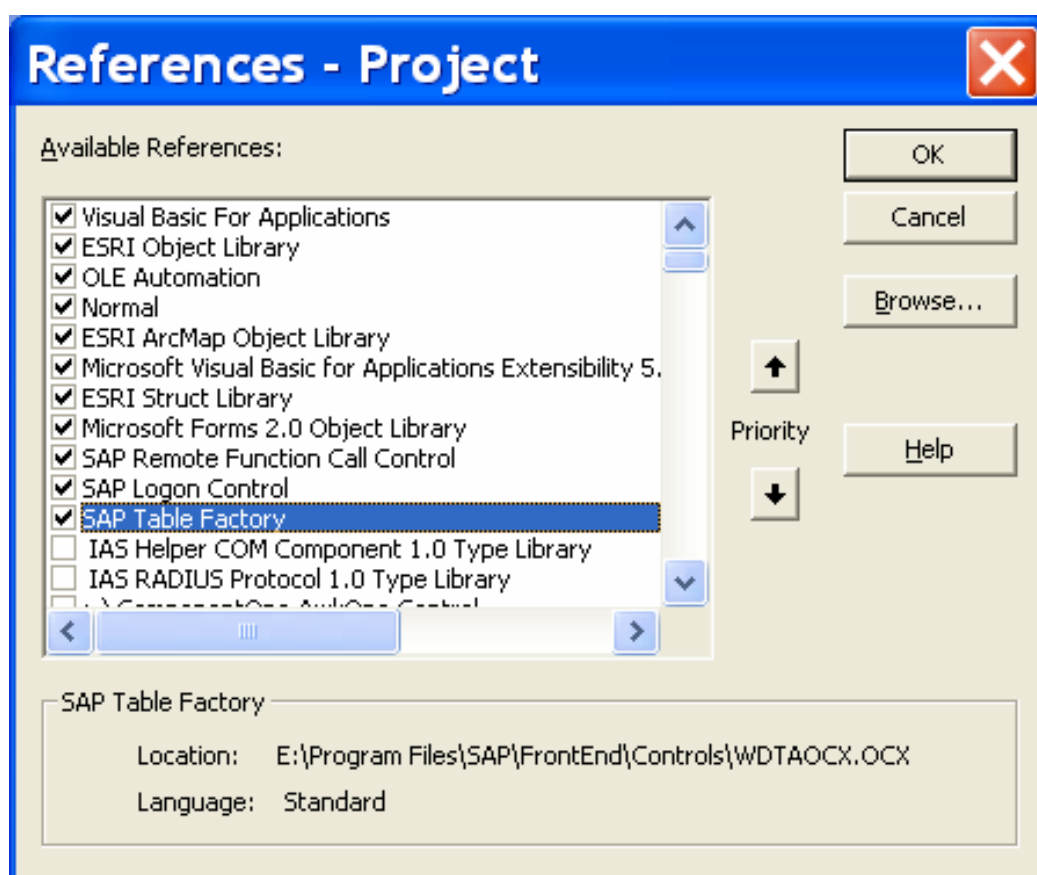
References - Project

Available References:

Visual Basic For Applications
ESRI Object Library
OLE Automation
Normal
ESRI ArcMap Object Library
Microsoft Visual Basic for Applications Extensibility 5.
ESRI Struct Library
Microsoft Forms 2.0 Object Library
SAP Remote Function Call Control
SAP Logon Control
SAP Table Factory
IAS Helper COM Component 1.0 Type Library
IAS RADIUS Protocol 1.0 Type Library
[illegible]

OK
Cancel
Browse...
Priority
Help

SAP Table Factory
Location: E:\Program Files\SAP\FrontEnd\Controls\WDTAOCX.OCX
Language: Standard